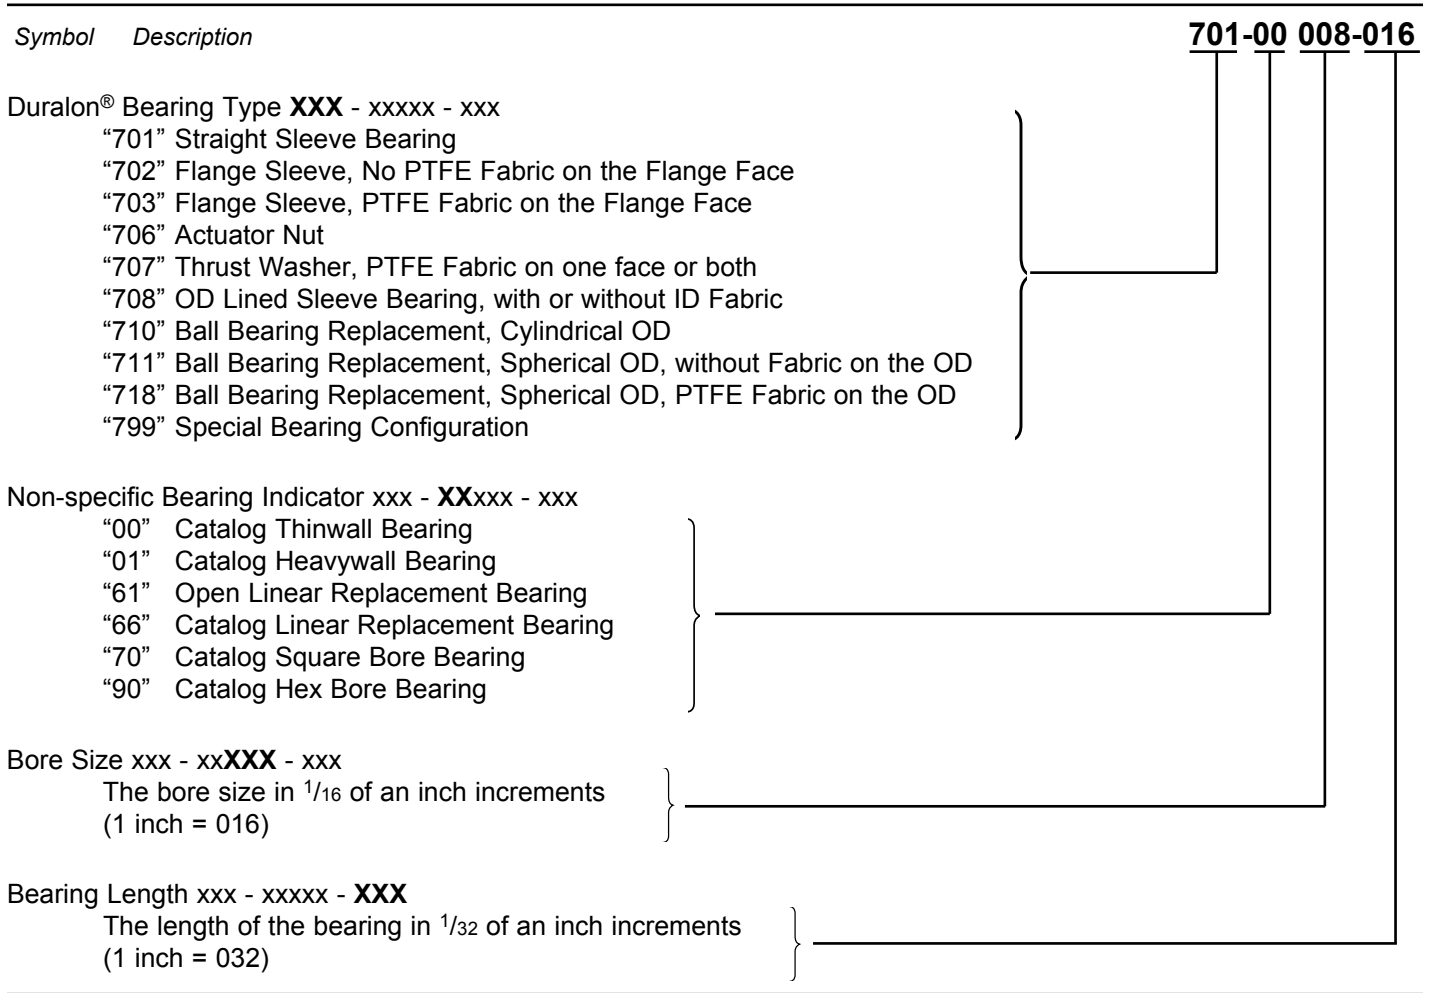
*Symbol Description* **701-00 008-016**

Duralon® Bearing Type **XXX** - xxxxx - xxx
"701" Straight Sleeve Bearing
"702" Flange Sleeve, No PTFE Fabric on the Flange Face
"703" Flange Sleeve, PTFE Fabric on the Flange Face
"706" Actuator Nut
"707" Thrust Washer, PTFE Fabric on one face or both
"708" OD Lined Sleeve Bearing, with or without ID Fabric
"710" Ball Bearing Replacement, Cylindrical OD
"711" Ball Bearing Replacement, Spherical OD, without Fabric on the OD
"718" Ball Bearing Replacement, Spherical OD, PTFE Fabric on the OD
"799" Special Bearing Configuration

Non-specific Bearing Indicator xxx - **XX**xxx - xxx
"00" Catalog Thinwall Bearing
"01" Catalog Heavywall Bearing
"61" Open Linear Replacement Bearing
"66" Catalog Linear Replacement Bearing
"70" Catalog Square Bore Bearing
"90" Catalog Hex Bore Bearing

Bore Size xxx - xx**XXX** - xxx
The bore size in $^1/_{16}$ of an inch increments
(1 inch = 016)

Bearing Length xxx - xxxxx - **XXX**
The length of the bearing in $^1/_{32}$ of an inch increments
(1 inch = 032)